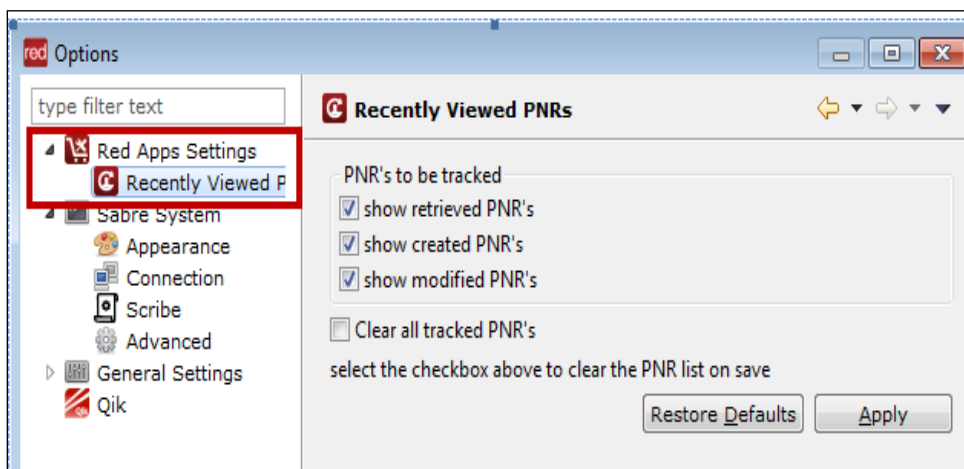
red Options

type filter text

Red Apps Settings
Recently Viewed P
Sabre System
Appearance
Connection
Scribe
Advanced
General Settings
Qik

Recently Viewed PNRs

PNR's to be tracked
show retrieved PNR's
show created PNR's
show modified PNR's

Clear all tracked PNR's

select the checkbox above to clear the PNR list on save

Restore Defaults
Apply